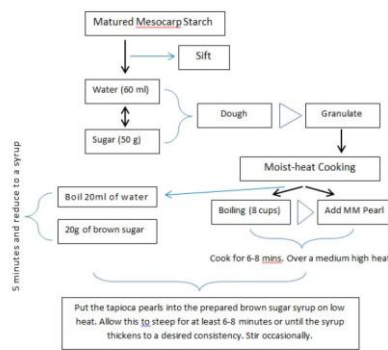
Matured Mesocarp Starch

Sift

Water (60 ml)

Sugar (50 g)

Dough

Granulate

Moist-heat Cooking

Boil 20ml of water

20g of brown sugar

5 minutes and reduce to a syrup

Boiling (8 cups)

Add MM Pearl

Cook for 6-8 mins. Over a medium high heat

Put the tapioca pearls into the prepared brown sugar syrup on low heat. Allow this to steep for at least 6-8 minutes or until the syrup thickens to a desired consistency. Stir occasionally.